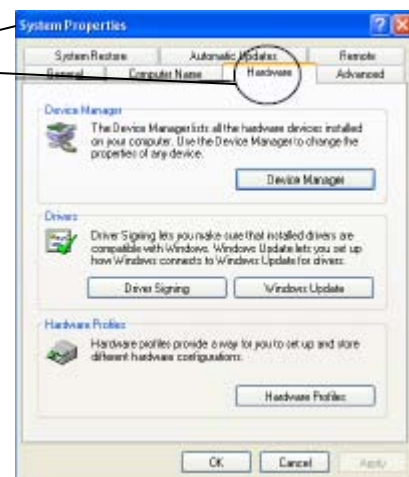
System Properties

System Restore | Automatic Updates | Remote
General | Computer Name | Hardware | Advanced

Device Manager
The Device Manager lists all the hardware devices installed on your computer. Use the Device Manager to change the properties of any device.

Device Manager

Drivers
Driver Signing lets you make sure that installed drivers are compatible with Windows. Windows Update lets you set up how Windows connects to Windows Update for drivers.

Driver Signing | Windows Update

Hardware Profiles
Hardware profiles provide a way for you to set up and store different hardware configurations.

Hardware Profiles

OK | Cancel | Apply